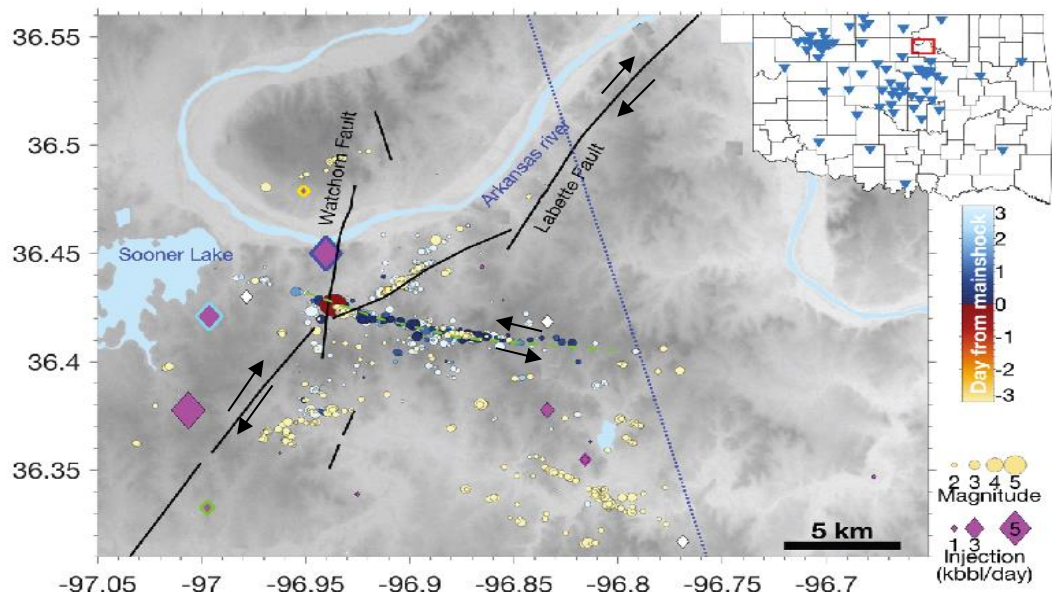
36.55
36.5
36.45
36.4
36.35
-97.05
-97
-96.95
-96.9
-96.85
-96.8
-96.75
-96.7
Watchorn Fault
Arkansas river
Labette Fault
Sooner Lake
3
2
1
0
-1
-2
-3
Day from mainshock
2 3 4 5
Magnitude
1 3 5
Injection (kbbl/day)
5 km